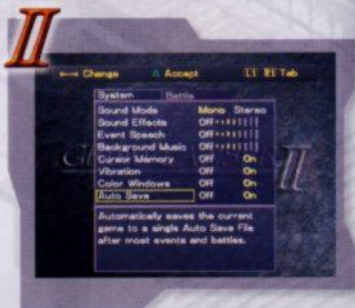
II

←→ Change    △ Accept    L1 R1 Tab

System    Battle

| | | |
|---|---|---|
| Sound Mode | Mono | Stereo |
| Sound Effects | Off | |
| Event Speech | Off | |
| Background Music | Off | |
| Cursor Memory | Off | On |
| Vibration | Off | On |
| Color Windows | Off | On |
| Auto Save | Off | On |

Automatically saves the current game to a single Auto Save File after most events and battles.